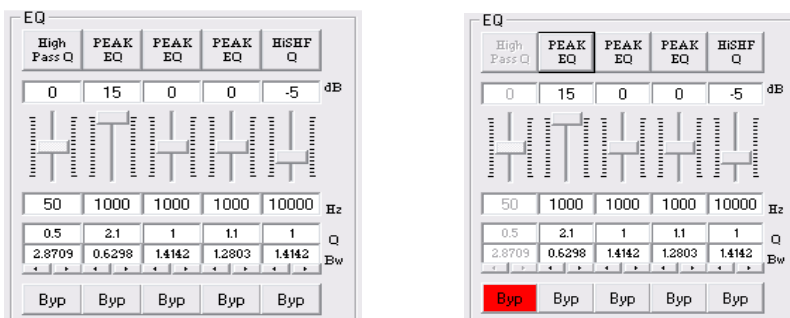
EQ

| High Pass Q | PEAK EQ | PEAK EQ | PEAK EQ | HiSHF Q |
|---|---|---|---|---|
| 0 | 15 | 0 | 0 | -5 |

dB

| 50 | 1000 | 1000 | 1000 | 10000 |
|---|---|---|---|---|
| 0.5 | 2.1 | 1 | 1.1 | 1 |
| 2.8709 | 0.6298 | 1.4142 | 1.2803 | 1.4142 |

Hz
Q
Bw

Byp Byp Byp Byp Byp

EQ

| High Pass Q | PEAK EQ | PEAK EQ | PEAK EQ | HiSHF Q |
|---|---|---|---|---|
| 0 | 15 | 0 | 0 | -5 |

dB

| 50 | 1000 | 1000 | 1000 | 10000 |
|---|---|---|---|---|
| 0.5 | 2.1 | 1 | 1.1 | 1 |
| 2.8709 | 0.6298 | 1.4142 | 1.2803 | 1.4142 |

Hz
Q
Bw

Byp Byp Byp Byp Byp